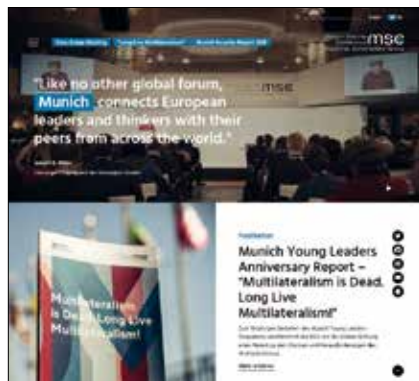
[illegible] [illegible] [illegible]

msc

"Like no other global forum, Munich connects European leaders and thinkers with their peers from across the world."

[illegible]

Multilateralism is Dead. Long Live Multilateralism!

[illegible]

Munich Young Leaders Anniversary Report – "Multilateralism is Dead. Long Live Multilateralism!"

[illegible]